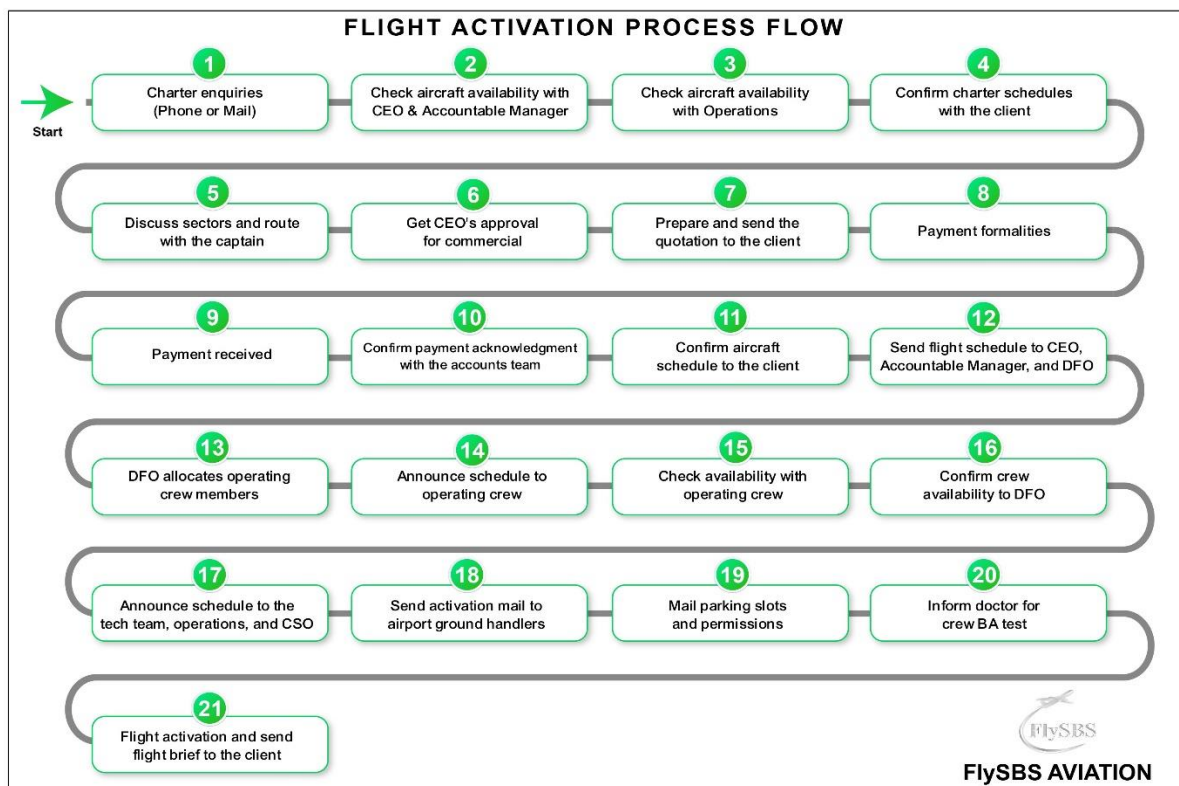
FLIGHT ACTIVATION PROCESS FLOW

Start

1
Charter enquiries (Phone or Mail)

2
Check aircraft availability with CEO & Accountable Manager

3
Check aircraft availability with Operations

4
Confirm charter schedules with the client

5
Discuss sectors and route with the captain

6
Get CEO's approval for commercial

7
Prepare and send the quotation to the client

8
Payment formalities

9
Payment received

10
Confirm payment acknowledgment with the accounts team

11
Confirm aircraft schedule to the client

12
Send flight schedule to CEO, Accountable Manager, and DFO

13
DFO allocates operating crew members

14
Announce schedule to operating crew

15
Check availability with operating crew

16
Confirm crew availability to DFO

17
Announce schedule to the tech team, operations, and CSO

18
Send activation mail to airport ground handlers

19
Mail parking slots and permissions

20
Inform doctor for crew BA test

21
Flight activation and send flight brief to the client

FlySBS

FlySBS AVIATION